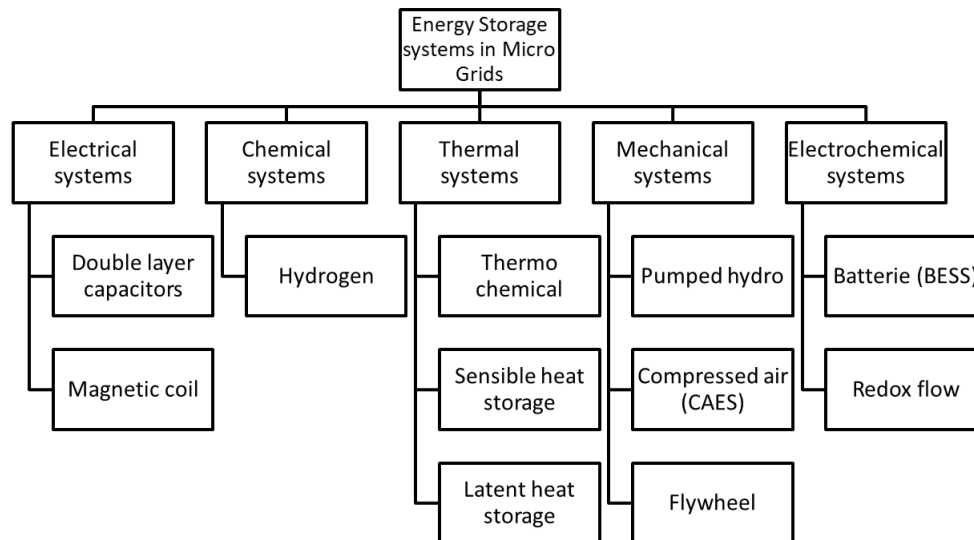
Energy Storage systems in Micro Grids

Electrical systems

Double layer capacitors

Magnetic coil

Chemical systems

Hydrogen

Thermal systems

Thermo chemical

Sensible heat storage

Latent heat storage

Mechanical systems

Pumped hydro

Compressed air (CAES)

Flywheel

Electrochemical systems

Batterie (BESS)

Redox flow